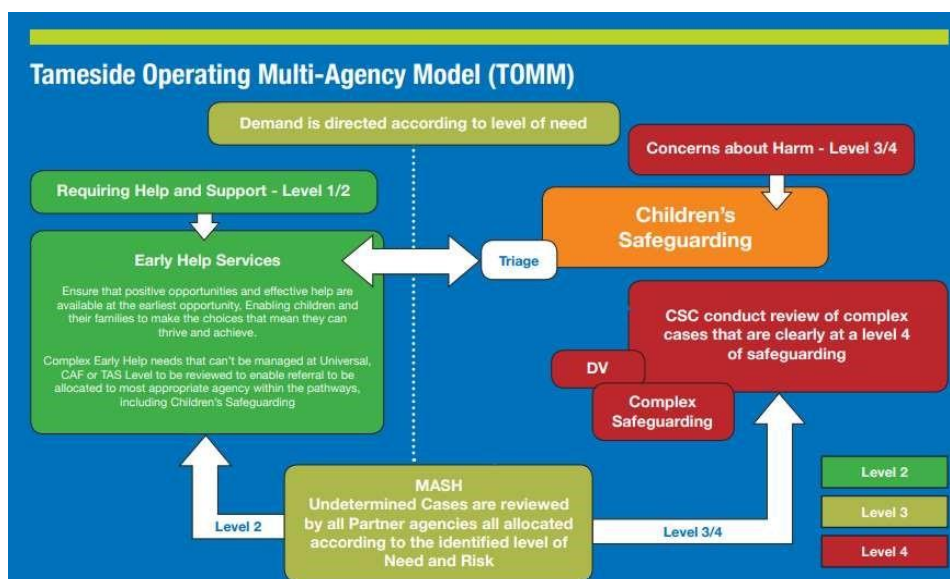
Tameside Operating Multi-Agency Model (TOMM)

Demand is directed according to level of need

Requiring Help and Support - Level 1/2

Concerns about Harm - Level 3/4

Children's Safeguarding

Early Help Services

Ensure that positive opportunities and effective help are available at the earliest opportunity. Enabling children and their families to make the choices that mean they can thrive and achieve.

Complex Early Help needs that can't be managed at Universal, CAF or TAS Level to be reviewed to enable referral to be allocated to most appropriate agency within the pathways, including Children's Safeguarding

Triage

CSC conduct review of complex cases that are clearly at a level 4 of safeguarding

DV

Complex Safeguarding

MASH
Undetermined Cases are reviewed by all Partner agencies all allocated according to the identified level of Need and Risk

Level 2

Level 3/4

Level 2

Level 3

Level 4